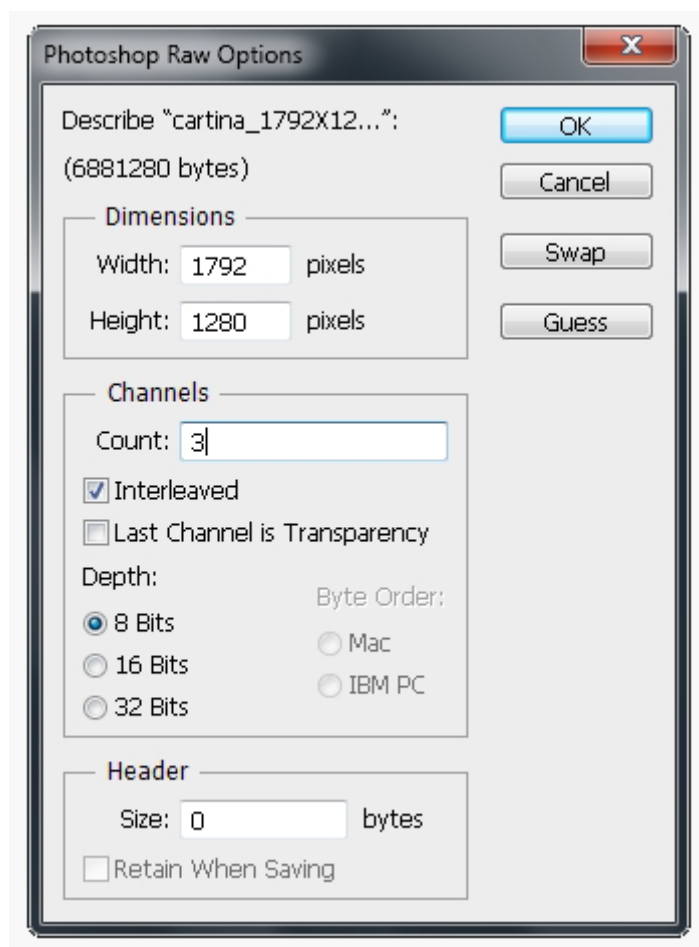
Photoshop Raw Options

Describe "cartina_1792X12...":

(6881280 bytes)

OK

Cancel

Swap

Guess

Dimensions

Width: 1792 pixels

Height: 1280 pixels

Channels

Count: 3

Interleaved

Last Channel is Transparency

Depth:

8 Bits

16 Bits

32 Bits

Byte Order:

Mac

IBM PC

Header

Size: 0 bytes

Retain When Saving